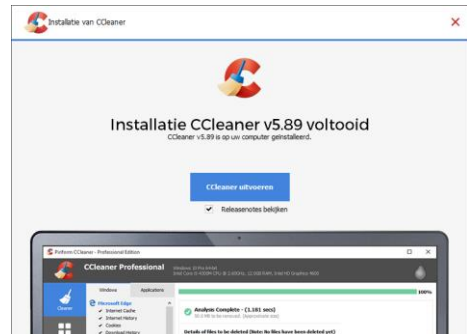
Installatie van CCleaner

×

Installatie CCleaner v5.89 voltooid

CCleaner v5.89 is op uw computer geïnstalleerd.

CCleaner uitvoeren

Releasenotes bekijken

Piriform CCleaner - Professional Edition

CCleaner Professional

Windows 10 Pro 64-bit
Intel Core i5-6500M CPU @ 2.60GHz, 12.0GB RAM, Intel HD Graphics 4600

Windows Applications

Microsoft Edge
Internet Cache
Internet History
Cookies
Download History

100%

Analysis Complete - (1.161 secs)

Details of files to be deleted (Note: No files have been deleted yet)

Cleaner